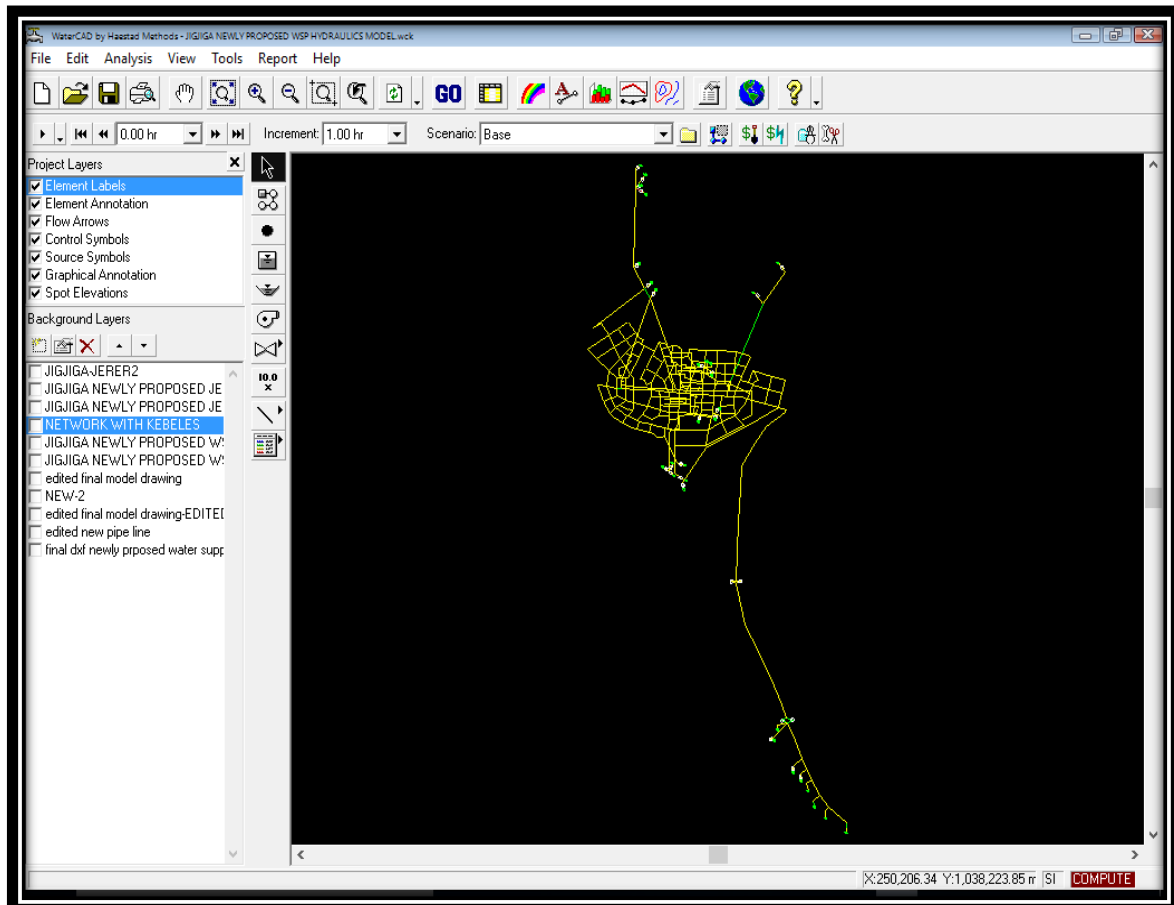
WaterCAD by Haestad Methods - JIGJIGA NEWLY PROPOSED WSP HYDRAULICS MODEL.wck

File Edit Analysis View Tools Report Help

GO

0.00 hr Increment: 1.00 hr Scenario: Base

Project Layers
Element Labels
Element Annotation
Flow Arrows
Control Symbols
Source Symbols
Graphical Annotation
Spot Elevations

Background Layers

JIGJIGA-JERER2
JIGJIGA NEWLY PROPOSED JE
JIGJIGA NEWLY PROPOSED JE
NETWORK WITH KEBELES
JIGJIGA NEWLY PROPOSED WS
JIGJIGA NEWLY PROPOSED WS
edited final model drawing
NEW-2
edited final model drawing-EDITEI
edited new pipe line
final dxf newly prposed water supp

10.0 ×

X:250,206.34 Y:1,038,223.85 m SI COMPUTE